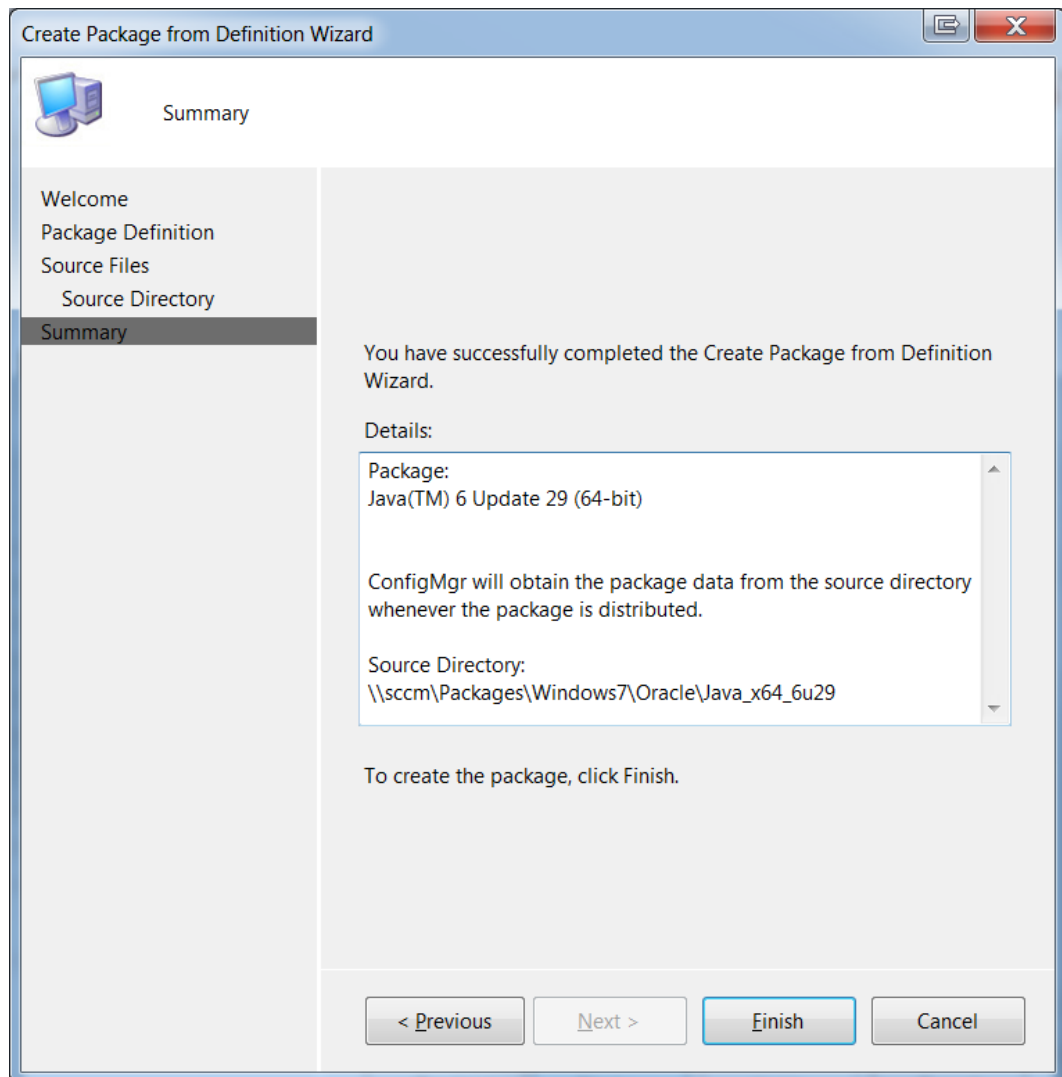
Create Package from Definition Wizard

Summary

Welcome
Package Definition
Source Files
Source Directory
Summary

You have successfully completed the Create Package from Definition Wizard.

Details:

Package:
Java(TM) 6 Update 29 (64-bit)

ConfigMgr will obtain the package data from the source directory whenever the package is distributed.

Source Directory:
\\sccm\Packages\Windows7\Oracle\Java_x64_6u29

To create the package, click Finish.

< Previous
Next >
Finish
Cancel